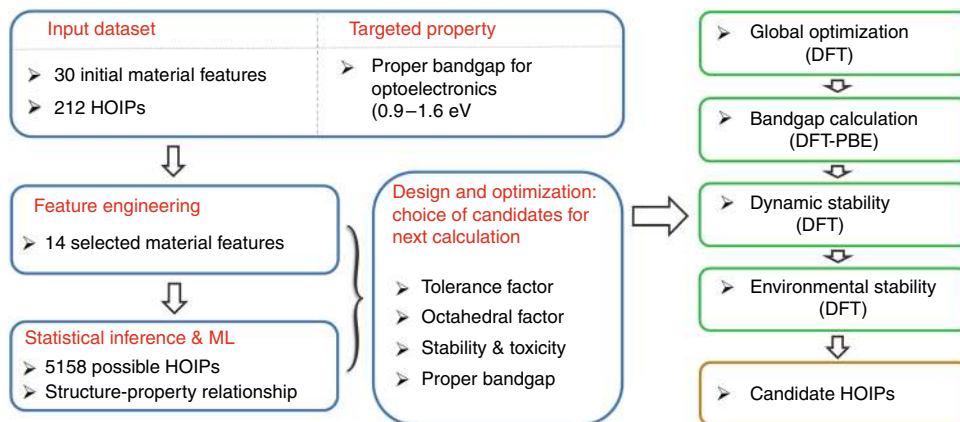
Input dataset

➢ 30 initial material features
➢ 212 HOIPs

Targeted property

➢ Proper bandgap for optoelectronics (0.9−1.6 eV

Feature engineering

➢ 14 selected material features

Statistical inference & ML

➢ 5158 possible HOIPs
➢ Structure-property relationship

Design and optimization: choice of candidates for next calculation

➢ Tolerance factor
➢ Octahedral factor
➢ Stability & toxicity
➢ Proper bandgap

➢ Global optimization (DFT)

➢ Bandgap calculation (DFT-PBE)

➢ Dynamic stability (DFT)

➢ Environmental stability (DFT)

➢ Candidate HOIPs